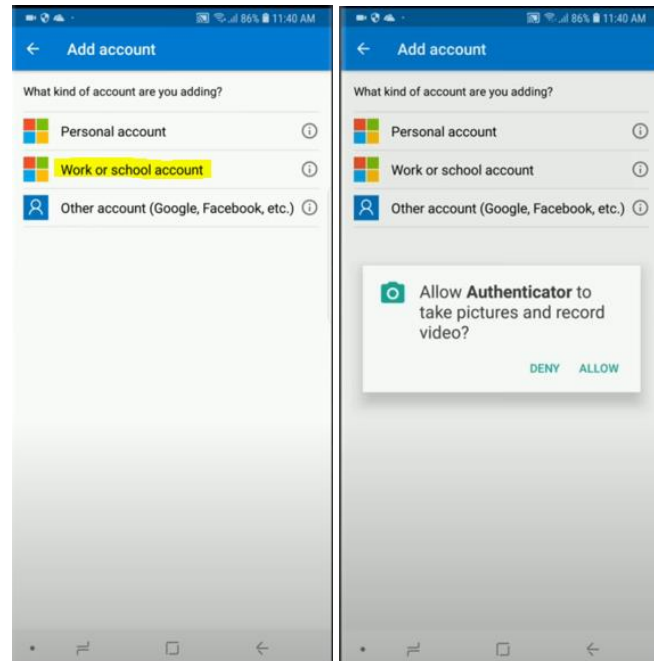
86% 11:40 AM

Add account

What kind of account are you adding?

Personal account

Work or school account

Other account (Google, Facebook, etc.)

86% 11:40 AM

Add account

What kind of account are you adding?

Personal account

Work or school account

Other account (Google, Facebook, etc.)

Allow **Authenticator** to take pictures and record video?

DENY ALLOW